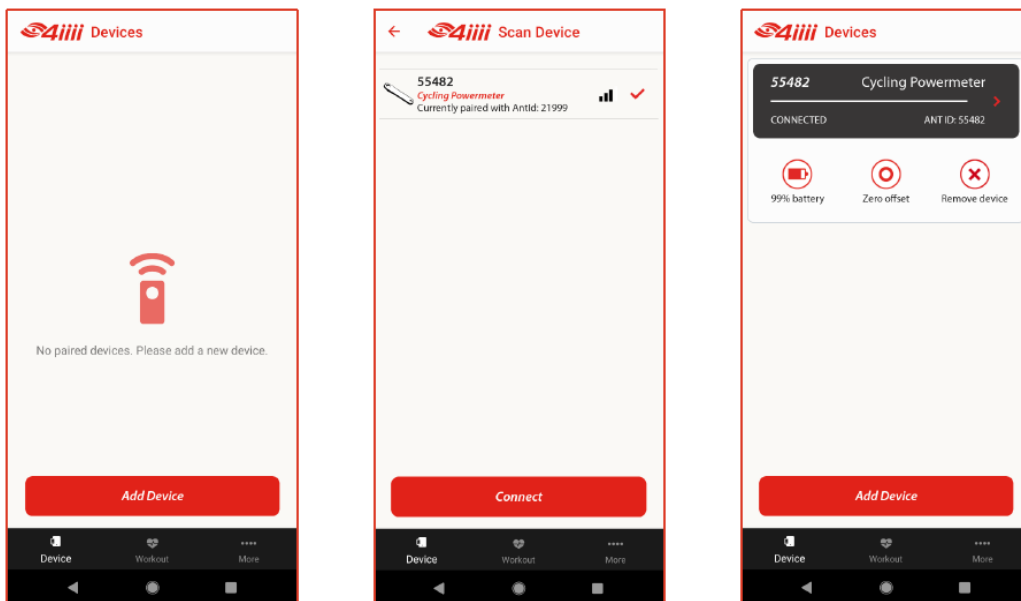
4iiii Devices

No paired devices. Please add a new device.

Add Device

Device Workout More

4iiii Scan Device

55482
Cycling Powermeter
Currently paired with AntId: 21999

Connect

Device Workout More

4iiii Devices

55482 Cycling Powermeter
CONNECTED ANT ID: 55482

99% battery Zero offset Remove device

Add Device

Device Workout More